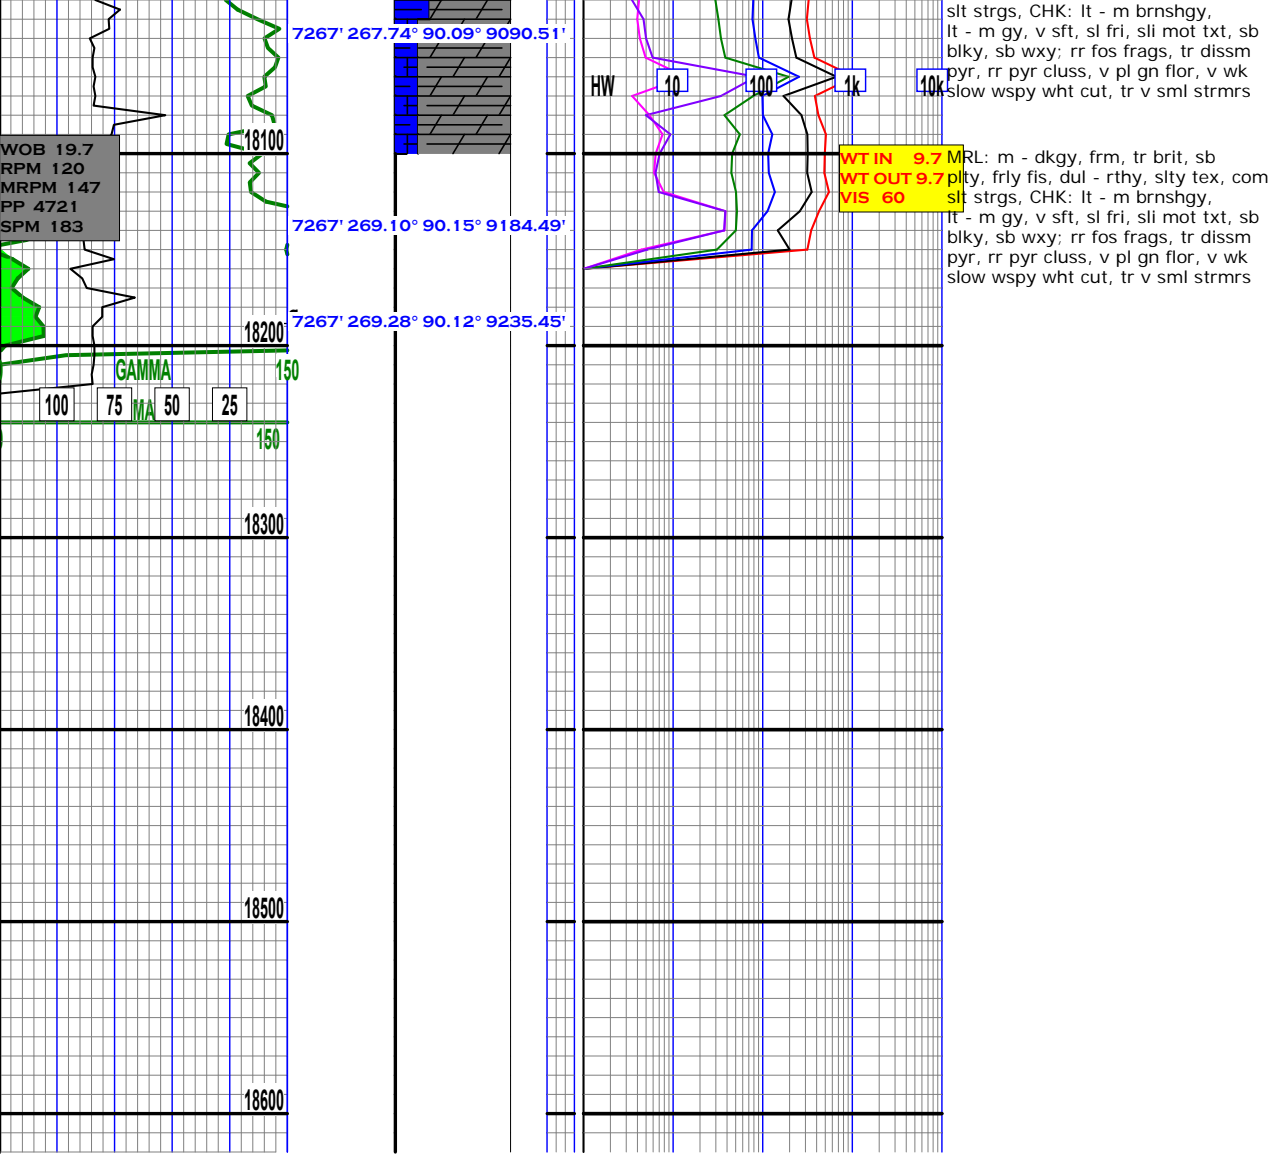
7267' 267.74° 90.09° 9090.51'

18100

WOB 19.7
RPM 120
MRPM 147
PP 4721
SPM 183

7267' 269.10° 90.15° 9184.49'

7267' 269.28° 90.12° 9235.45'

18200

GAMMA 150

100 75 MA 50 25

150

18300

18400

18500

18600

HW 10 100 1k 10k

slt strgs, CHK: lt - m brnshgy, lt - m gy, v sft, sl fri, sli mot txt, sb blky, sb wxy; rr fos frags, tr dissm pyr, rr pyr cluss, v pl gn flor, v wk slow wspy wht cut, tr v sml strmrs

WT IN 9.7
WT OUT 9.7
VIS 60

MRL: m - dkgy, frm, tr brit, sb plty, frly fis, dul - rthy, slty tex, com slt strgs, CHK: lt - m brnshgy, lt - m gy, v sft, sl fri, sli mot txt, sb blky, sb wxy; rr fos frags, tr dissm pyr, rr pyr cluss, v pl gn flor, v wk slow wspy wht cut, tr v sml strmrs